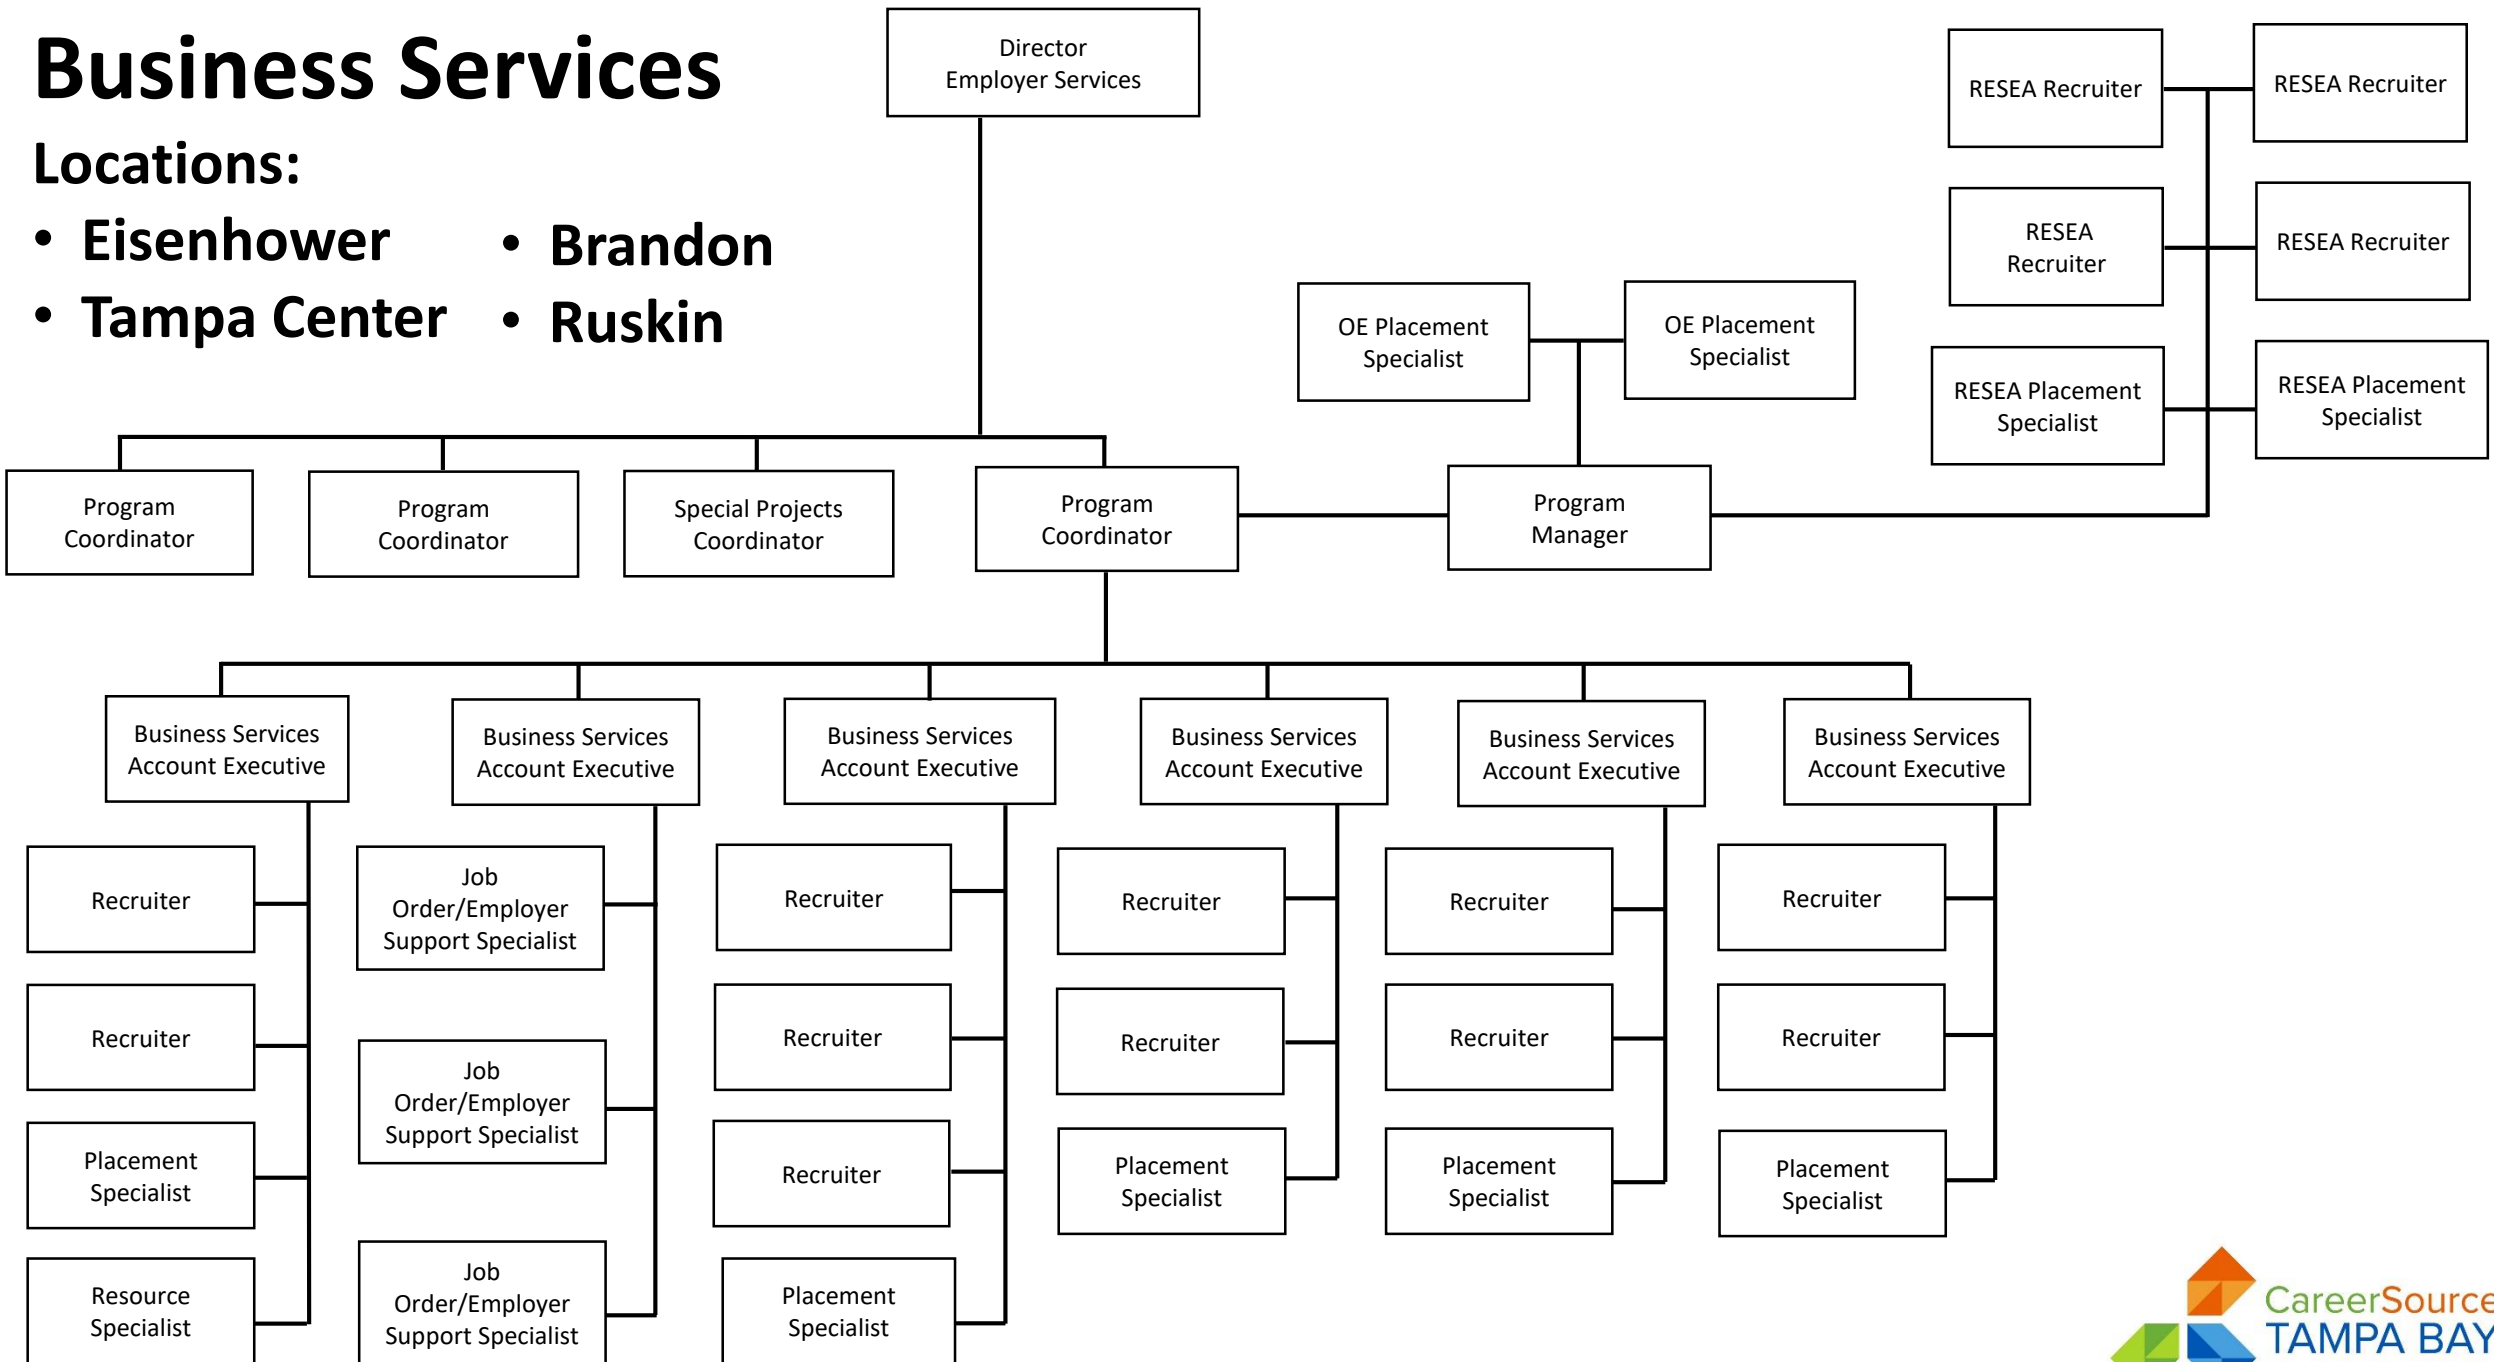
Business Services

Locations:

- Eisenhower
- Tampa Center
- Brandon
- Ruskin

Director
Employer Services

RESEA Recruiter

RESEA Recruiter

RESEA Recruiter

RESEA Recruiter

RESEA Placement Specialist

RESEA Placement Specialist

OE Placement Specialist

OE Placement Specialist

Program Coordinator

Program Coordinator

Special Projects Coordinator

Program Coordinator

Program Manager

Business Services Account Executive

Recruiter

Recruiter

Placement Specialist

Resource Specialist

Business Services Account Executive

Job Order/Employer Support Specialist

Job Order/Employer Support Specialist

Job Order/Employer Support Specialist

Business Services Account Executive

Recruiter

Recruiter

Recruiter

Placement Specialist

Business Services Account Executive

Recruiter

Recruiter

Placement Specialist

Business Services Account Executive

Recruiter

Recruiter

Placement Specialist

Business Services Account Executive

Recruiter

Recruiter

Placement Specialist

CareerSource TAMPA BAY